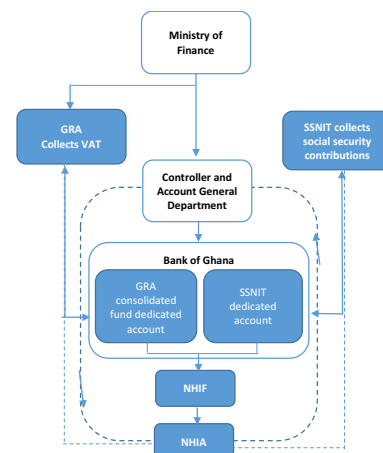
Ministry of Finance

GRA Collects VAT

SSNIT collects social security contributions

Controller and Account General Department

Bank of Ghana

GRA consolidated fund dedicated account

SSNIT dedicated account

NHIF

NHIA